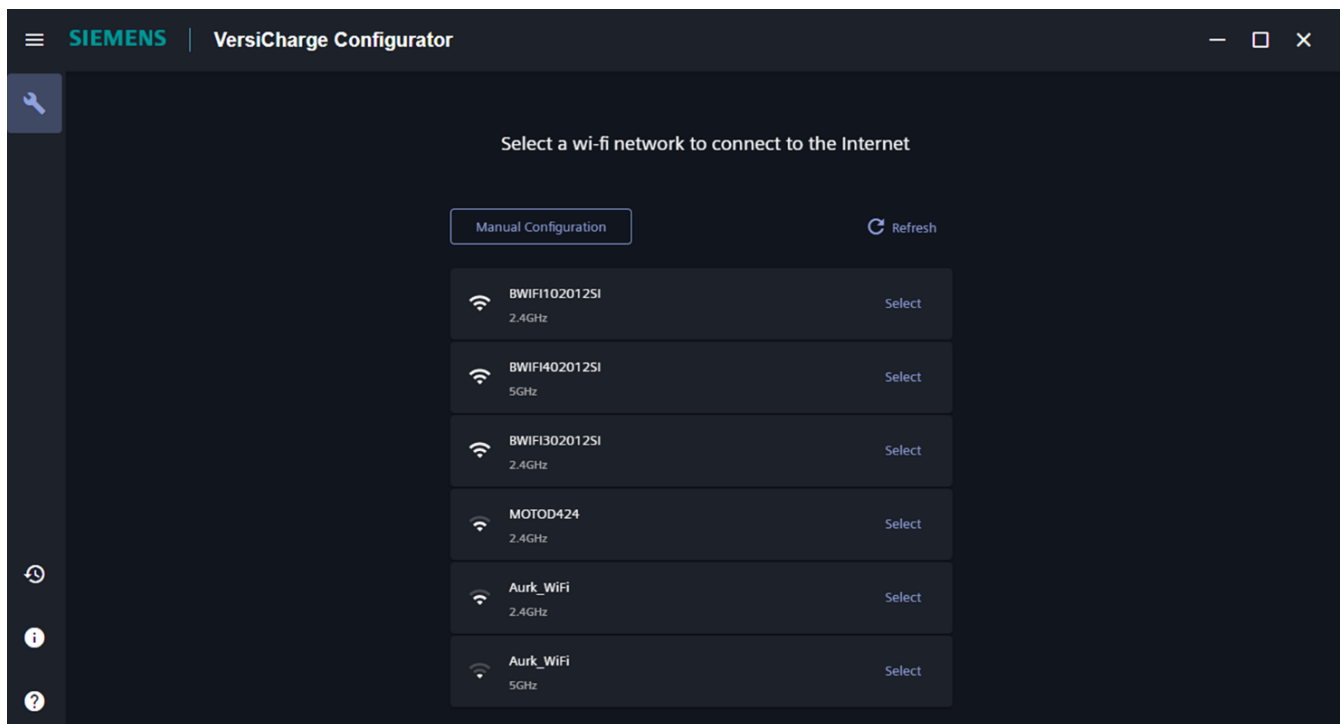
SIEMENS | VersiCharge Configurator

Select a wi-fi network to connect to the Internet

Manual Configuration

Refresh

BWIFI102012SI
2.4GHz
Select

BWIFI402012SI
5GHz
Select

BWIFI302012SI
2.4GHz
Select

MOTOD424
2.4GHz
Select

Aurk_WiFi
2.4GHz
Select

Aurk_WiFi
5GHz
Select